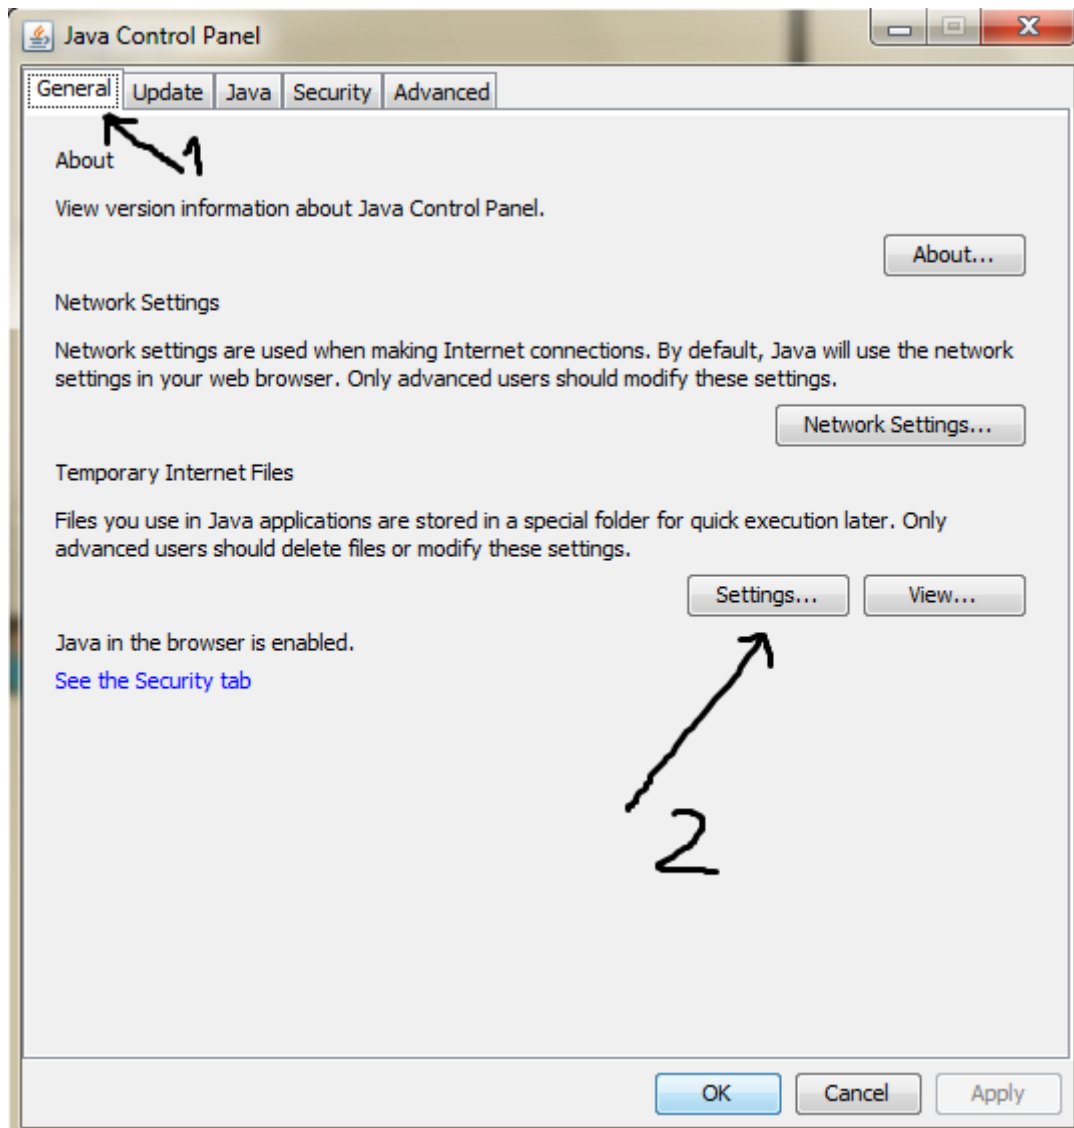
Java Control Panel

General Update Java Security Advanced

1

About

View version information about Java Control Panel.

About...

Network Settings

Network settings are used when making Internet connections. By default, Java will use the network settings in your web browser. Only advanced users should modify these settings.

Network Settings...

Temporary Internet Files

Files you use in Java applications are stored in a special folder for quick execution later. Only advanced users should delete files or modify these settings.

Settings... View...

Java in the browser is enabled.

See the Security tab

2

OK Cancel Apply